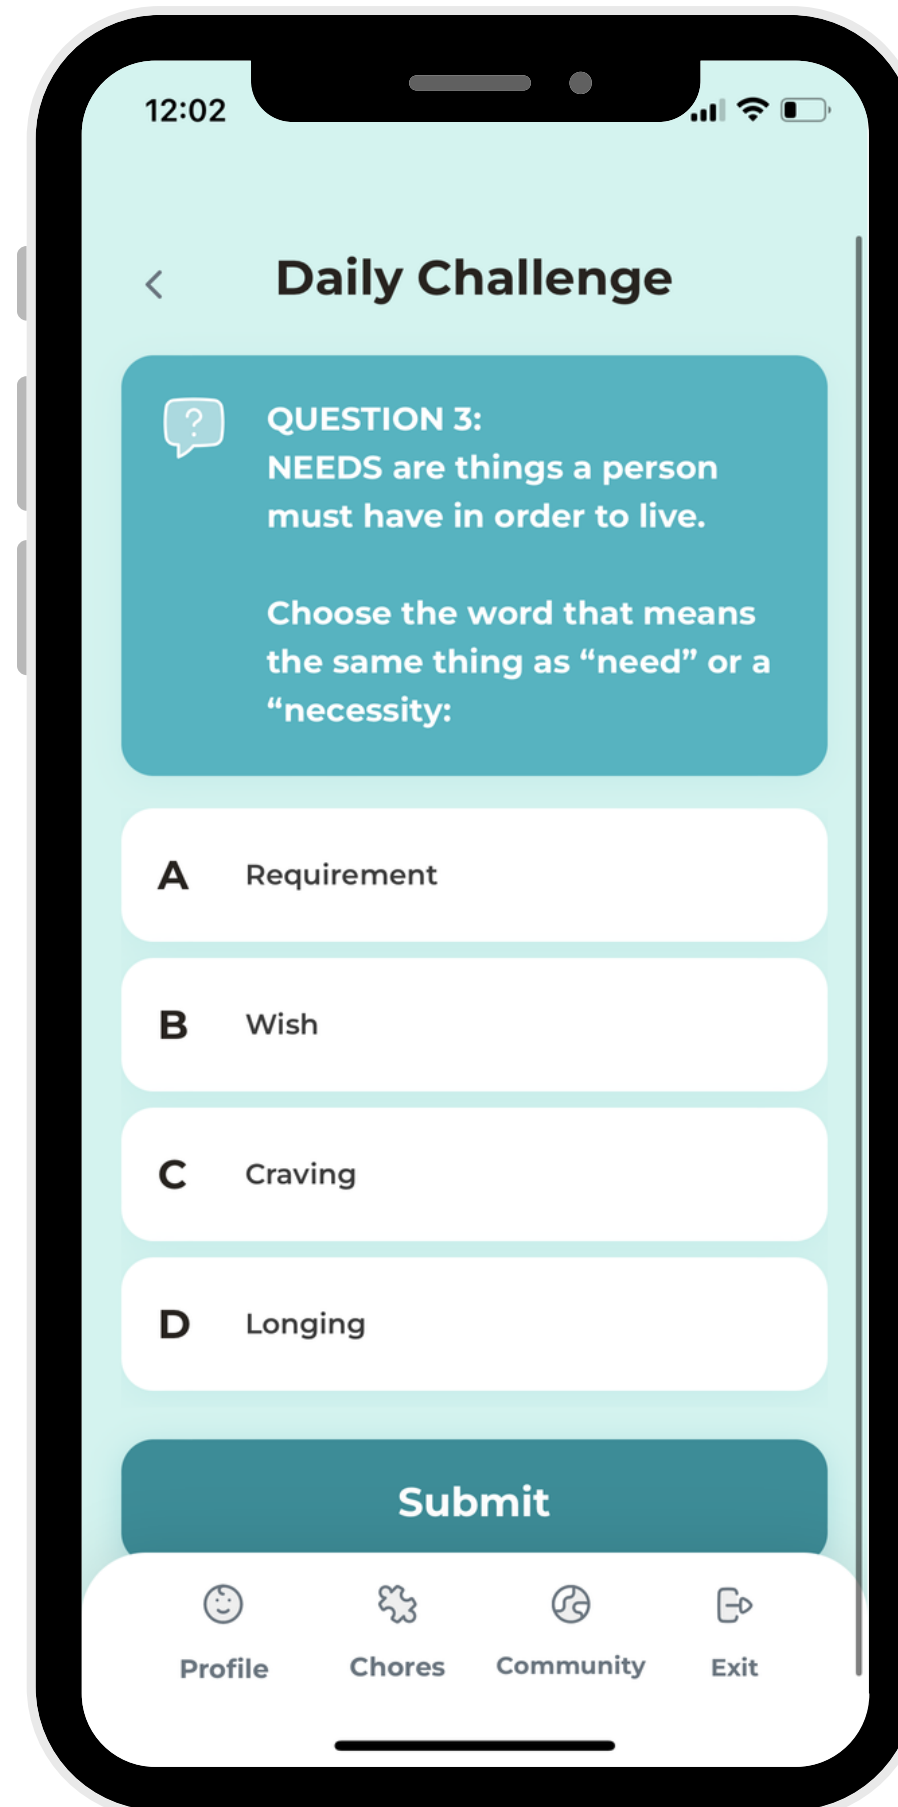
12:02

Daily Challenge

?

QUESTION 3:
NEEDS are things a person must have in order to live.

Choose the word that means the same thing as “need” or a “necessity:

A Requirement

B Wish

C Craving

D Longing

Submit

Profile Chores Community Exit